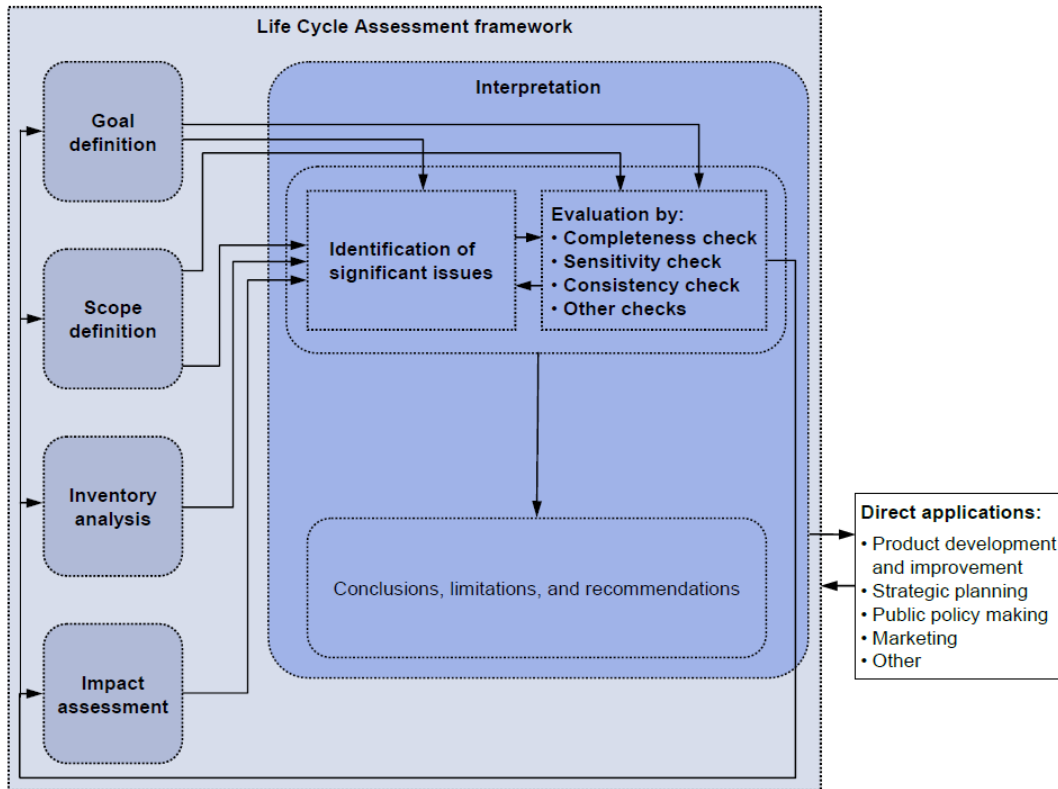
Life Cycle Assessment framework

Goal definition

Scope definition

Inventory analysis

Impact assessment

Interpretation

Identification of significant issues

Evaluation by:
• Completeness check
• Sensitivity check
• Consistency check
• Other checks

Conclusions, limitations, and recommendations

Direct applications:
• Product development and improvement
• Strategic planning
• Public policy making
• Marketing
• Other